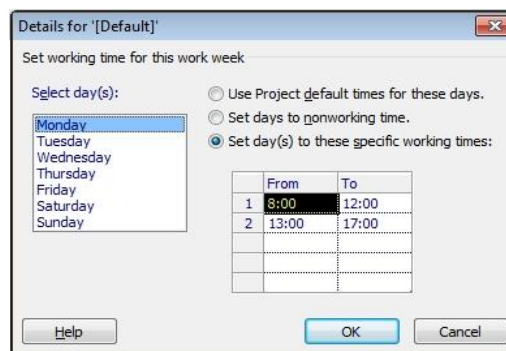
Details for '[Default]'

Set working time for this work week

Select day(s):

Monday
Tuesday
Wednesday
Thursday
Friday
Saturday
Sunday

Use Project default times for these days.

Set days to nonworking time.

Set day(s) to these specific working times:

| | From | To |
|---|---|---|
| 1 | 8:00 | 12:00 |
| 2 | 13:00 | 17:00 |
| | | |
| | | |
| | | |

Help

OK

Cancel